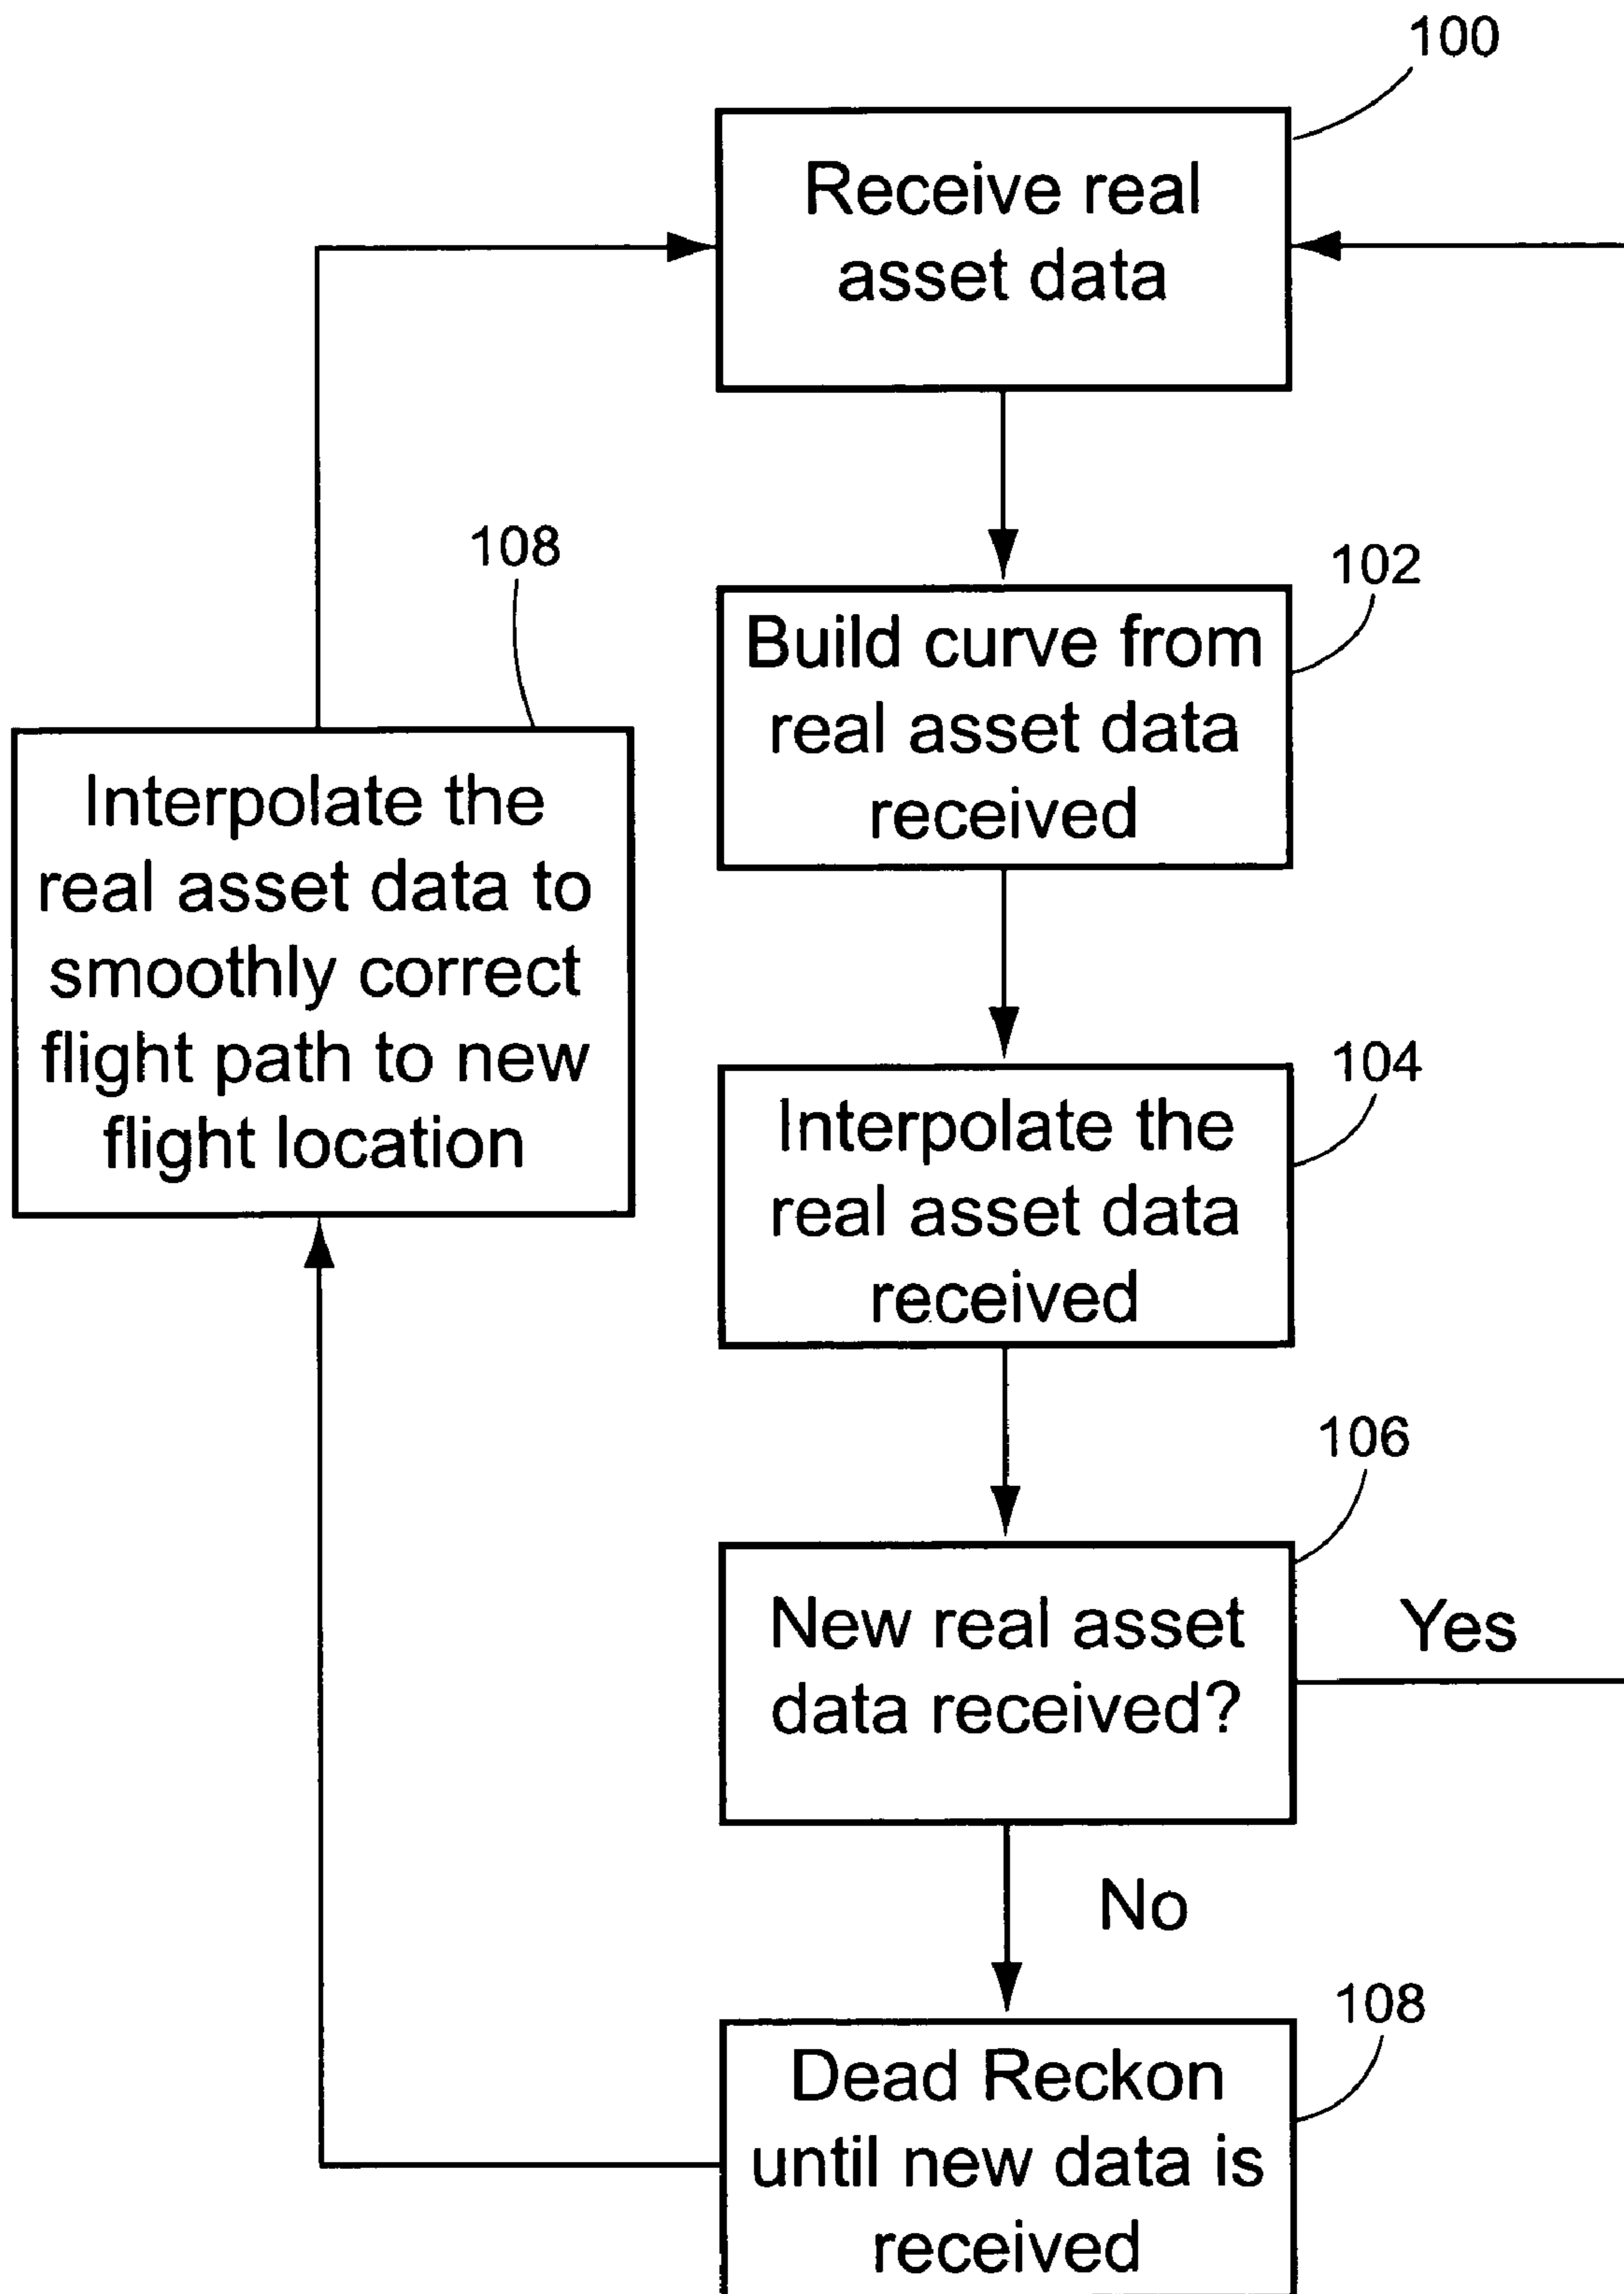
100

Receive real asset data

108

102

Build curve from real asset data received

Interpolate the real asset data to smoothly correct flight path to new flight location

104

Interpolate the real asset data received

106

New real asset data received?

Yes

No

108

Dead Reckon until new data is received